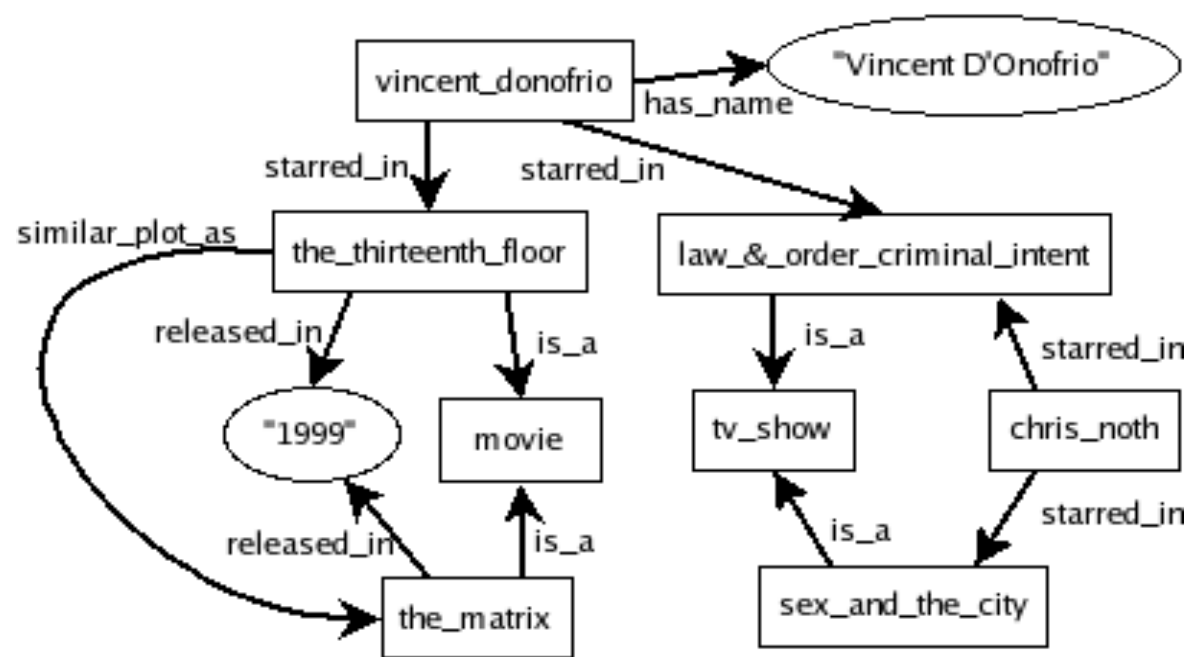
vincent_donofrio
has_name
"Vincent D'Onofrio"
starred_in
starred_in
similar_plot_as
the_thirteenth_floor
law_&_order_criminal_intent
released_in
is_a
is_a
starred_in
"1999"
movie
tv_show
chris_noth
released_in
is_a
is_a
starred_in
the_matrix
sex_and_the_city